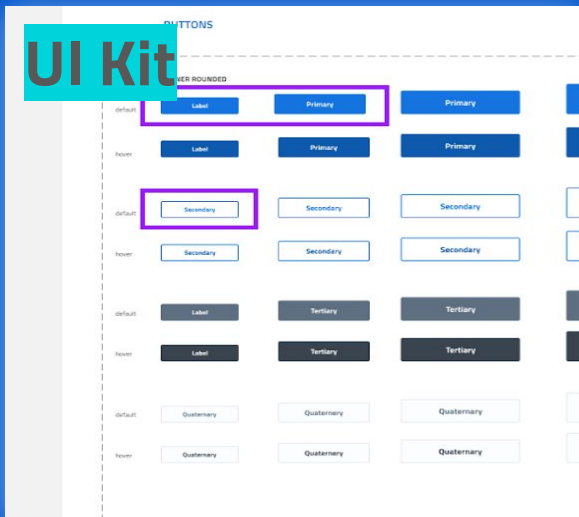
UI Kit

BUTTONS

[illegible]NER ROUNDED

default Label Primary Primary

hover Label Primary Primary

default Secondary Secondary Secondary

hover Secondary Secondary Secondary

default Label Tertiary Tertiary

hover Label Tertiary Tertiary

default Quaternary Quaternary Quaternary

hover Quaternary Quaternary Quaternary